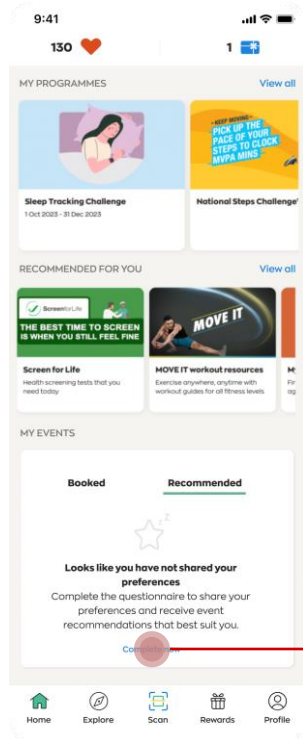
9:41

130

1

MY PROGRAMMES

View all

Sleep Tracking Challenge

1 Oct 2023 - 31 Dec 2023

KEEP MOVING
PICK UP THE PACE OF YOUR STEPS TO CLOCK MVPA MINS

National Steps Challenge

RECOMMENDED FOR YOU

View all

Screen for Life

THE BEST TIME TO SCREEN IS WHEN YOU STILL FEEL FINE

Screen for Life

Health screening tests that you need today

MOVE IT

MOVE IT workout resources

Exercise anywhere, anytime with workout guides for all fitness levels

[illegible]

MY EVENTS

Booked

Recommended

Looks like you have not shared your preferences

Complete the questionnaire to share your preferences and receive event recommendations that best suit you.

Co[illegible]

Home

Explore

Scan

Rewards

Profile